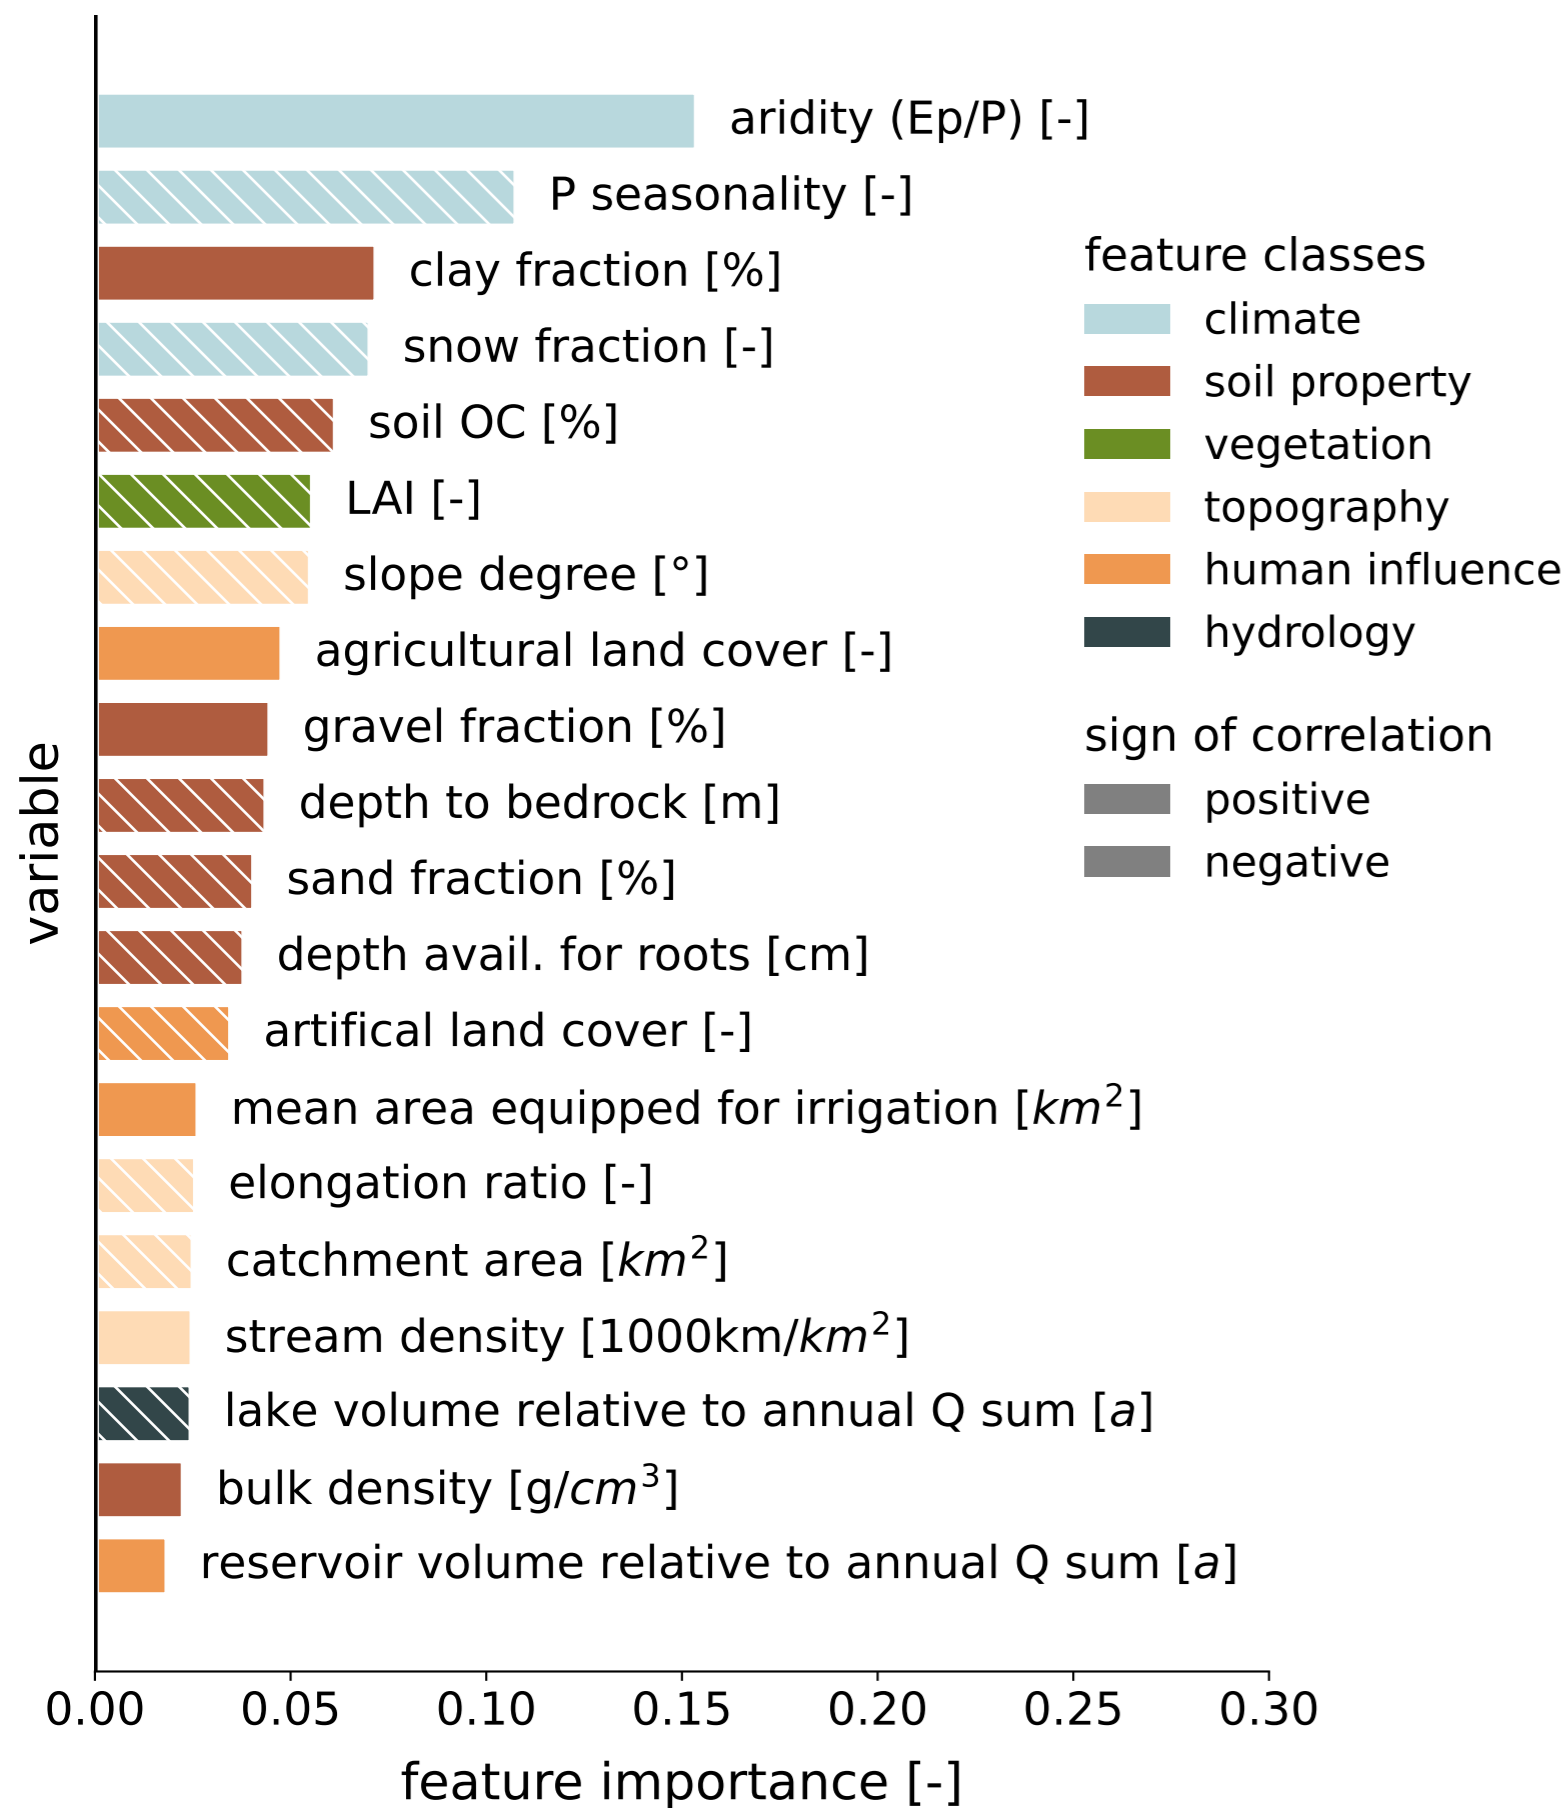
aridity (Ep/P) [-]
P seasonality [-]
clay fraction [%]
snow fraction [-]
soil OC [%]
LAI [-]
slope degree [°]
agricultural land cover [-]
gravel fraction [%]
depth to bedrock [m]
sand fraction [%]
depth avail. for roots [cm]
artifical land cover [-]
mean area equipped for irrigation [$km^2$]
elongation ratio [-]
catchment area [$km^2$]
stream density [1000km/$km^2$]
lake volume relative to annual Q sum [$a$]
bulk density [g/$cm^3$]
reservoir volume relative to annual Q sum [$a$]

feature classes
climate
soil property
vegetation
topography
human influence
hydrology

sign of correlation
positive
negative

variable

0.00 0.05 0.10 0.15 0.20 0.25 0.30
feature importance [-]